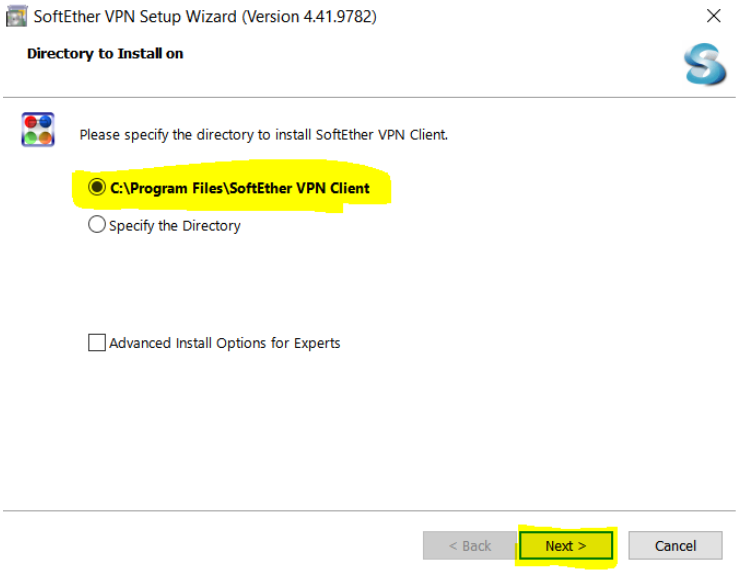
SoftEther VPN Setup Wizard (Version 4.41.9782)

Directory to Install on

Please specify the directory to install SoftEther VPN Client.

C:\Program Files\SoftEther VPN Client

Specify the Directory

Advanced Install Options for Experts

< Back

Next >

Cancel